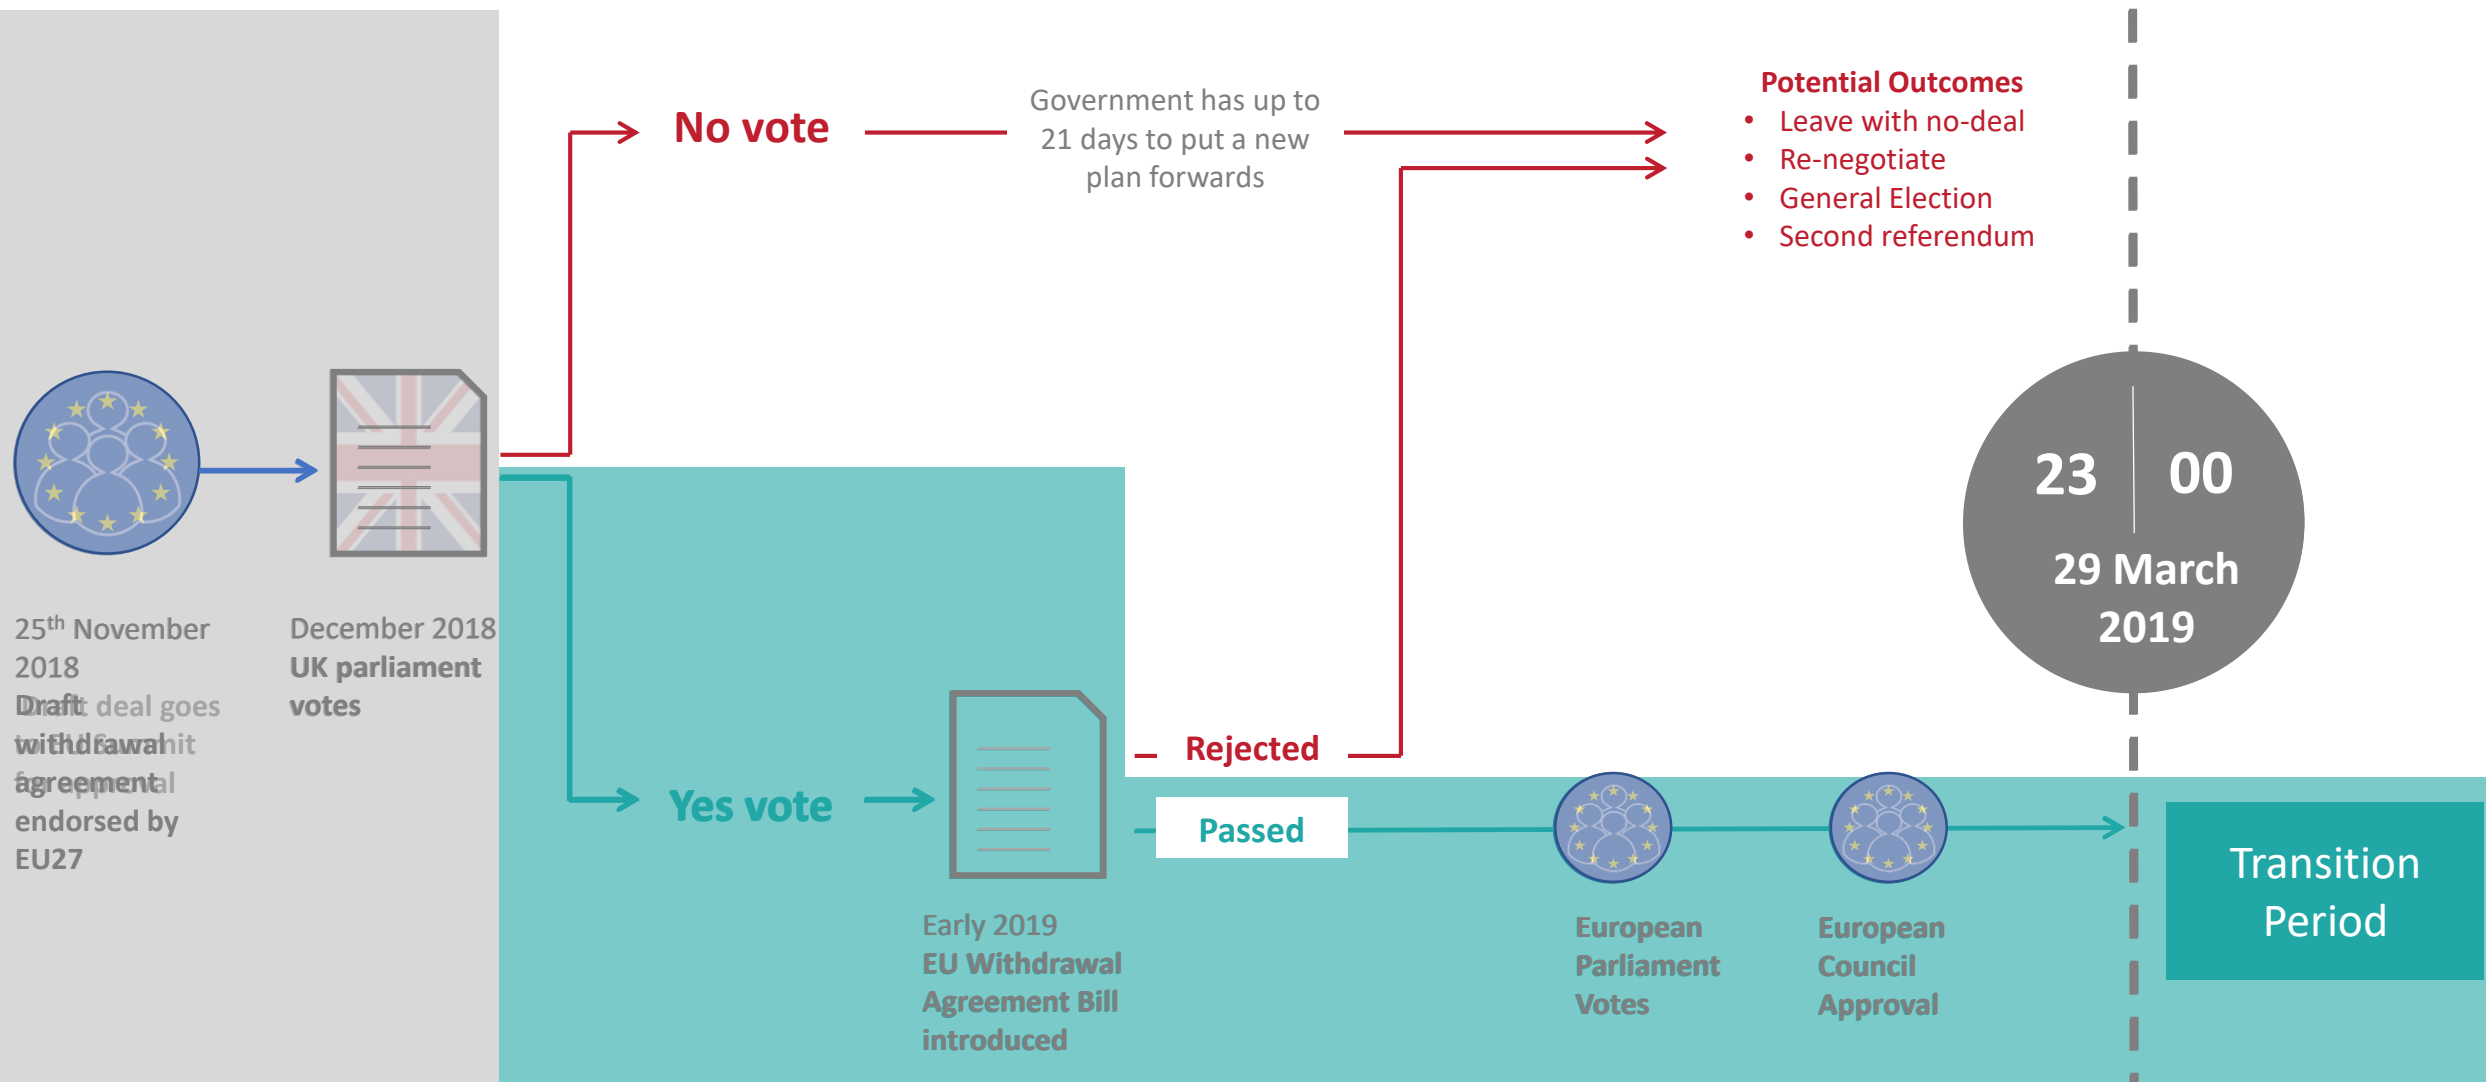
No vote

Government has up to 21 days to put a new plan forwards

Potential Outcomes
- Leave with no-deal
- Re-negotiate
- General Election
- Second referendum

23 | 00
29 March 2019

$25^{th}$ November 2018
Draft withdrawal agreement endorsed by EU27

December 2018
UK parliament votes

Yes vote

Rejected

Passed

Early 2019
EU Withdrawal Agreement Bill introduced

European Parliament Votes

European Council Approval

Transition Period